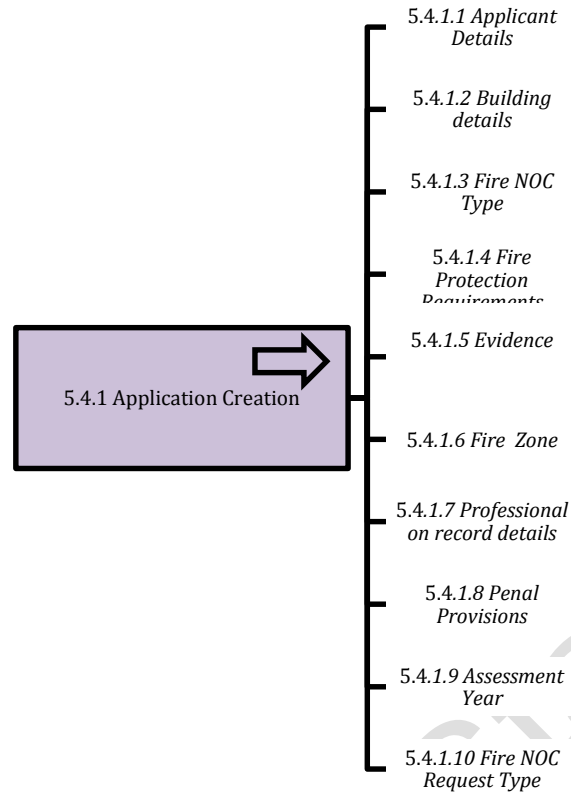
5.4.1 Application Creation

5.4.1.1 Applicant Details

5.4.1.2 Building details

5.4.1.3 Fire NOC Type

5.4.1.4 Fire Protection Requirements

5.4.1.5 Evidence

5.4.1.6 Fire Zone

5.4.1.7 Professional on record details

5.4.1.8 Penal Provisions

5.4.1.9 Assessment Year

5.4.1.10 Fire NOC Request Type